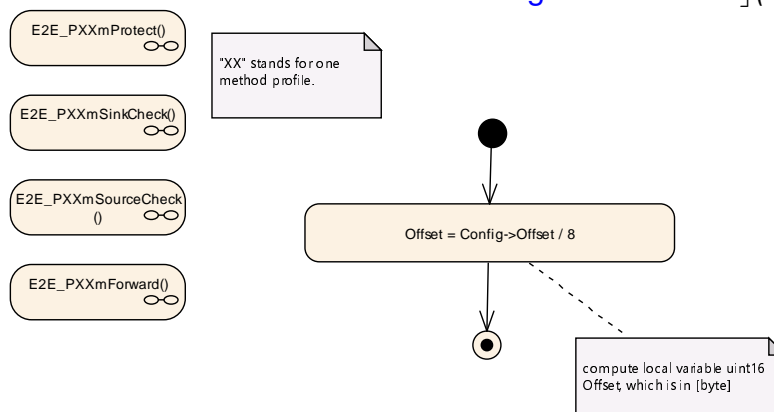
g ](

E2E_PXXmProtect()

"XX" stands for one method profile.

E2E_PXXmSinkCheck()

E2E_PXXmSourceCheck ()

Offset = Config->Offset / 8

E2E_PXXmForward()

compute local variable uint16 Offset, which is in [byte]